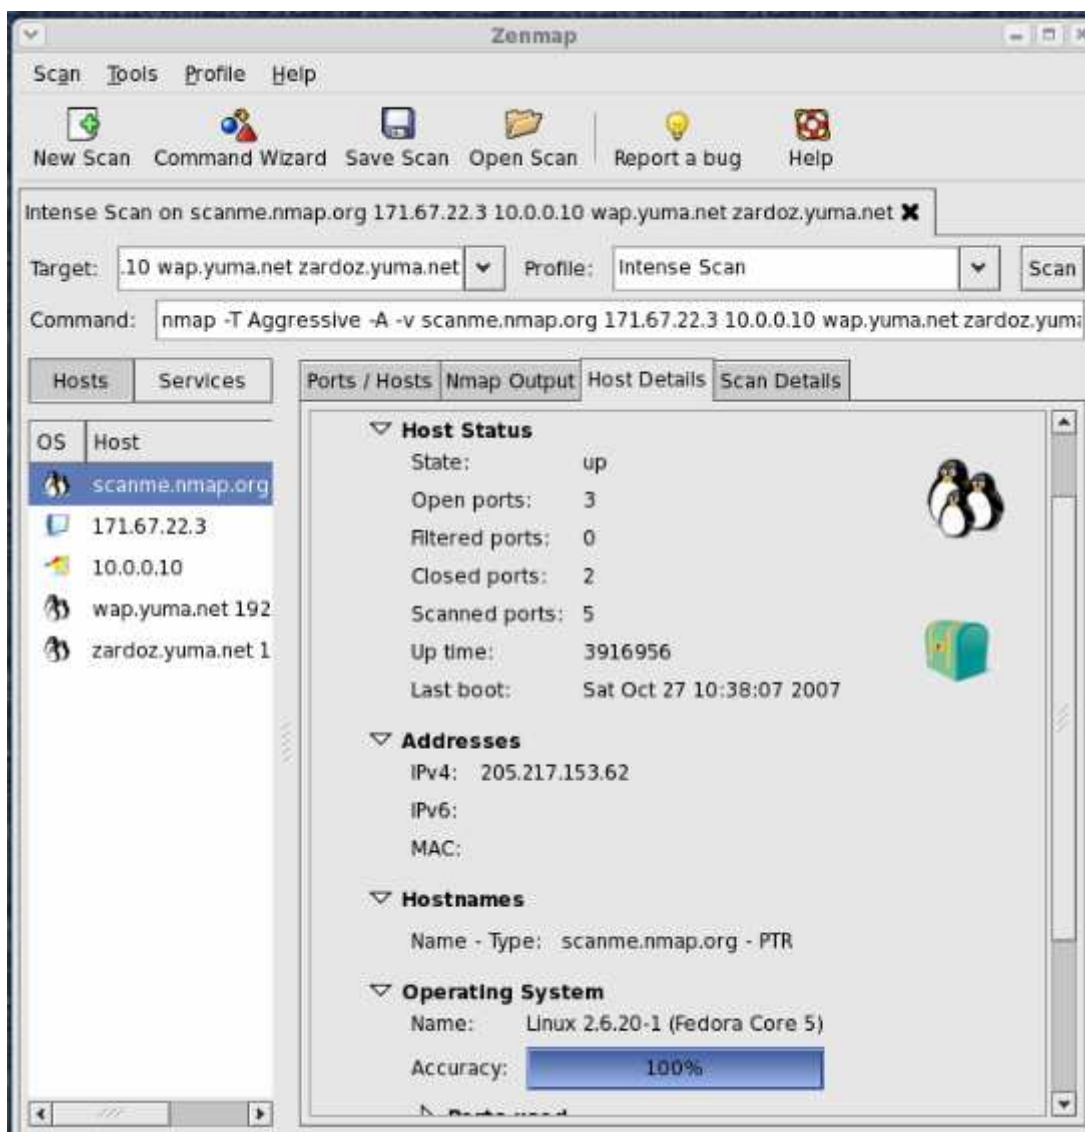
Zenmap

Scan Tools Profile Help

New Scan Command Wizard Save Scan Open Scan Report a bug Help

Intense Scan on scanme.nmap.org 171.67.22.3 10.0.0.10 wap.yuma.net zardoz.yuma.net

Target: .10 wap.yuma.net zardoz.yuma.net Profile: Intense Scan Scan

Command: nmap -T Aggressive -A -v scanme.nmap.org 171.67.22.3 10.0.0.10 wap.yuma.net zardoz.yum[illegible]

Hosts Services

| OS | Host |
|---|---|
| | scanme.nmap.org |
| | 171.67.22.3 |
| | 10.0.0.10 |
| | wap.yuma.net 192 |
| | zardoz.yuma.net 1 |

Ports / Hosts Nmap Output Host Details Scan Details

Host Status
State: up
Open ports: 3
Filtered ports: 0
Closed ports: 2
Scanned ports: 5
Up time: 3916956
Last boot: Sat Oct 27 10:38:07 2007

Addresses
IPv4: 205.217.153.62
IPv6:
MAC:

Hostnames
Name - Type: scanme.nmap.org - PTR

Operating System
Name: Linux 2.6.20-1 (Fedora Core 5)
Accuracy: 100%

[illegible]